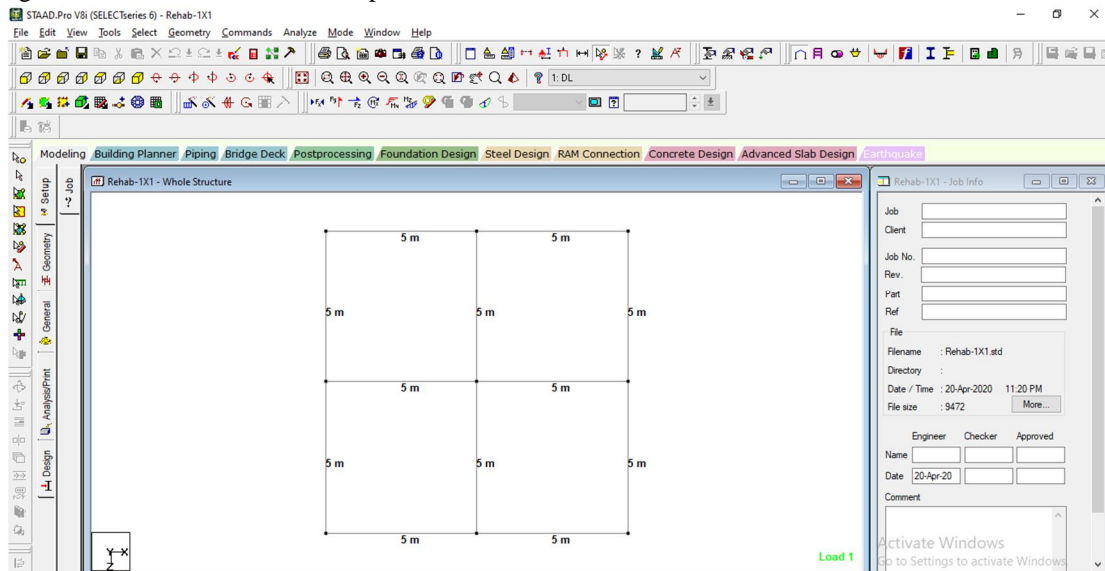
STAAD.Pro V8i (SELECTseries 6) - Rehab-1X1

File Edit View Tools Select Geometry Commands Analyze Mode Window Help

1: DL

Modeling Building Planner Piping Bridge Deck Postprocessing Foundation Design Steel Design RAM Connection Concrete Design Advanced Slab Design Earthquake

Setup Job Geometry General Analysis/Print Design

Rehab-1X1 - Whole Structure

5 m 5 m
5 m 5 m 5 m
5 m 5 m
5 m 5 m 5 m
5 m 5 m

Y X Z

Load 1

Rehab-1X1 - Job Info

Job
Client
Job No.
Rev.
Part
Ref
File
Filename : Rehab-1X1.std
Directory :
Date / Time : 20-Apr-2020 11:20 PM
File size : 9472
More...

Engineer Checker Approved
Name
Date 20-Apr-20
Comment

Activate Windows
Go to Settings to activate Windows.